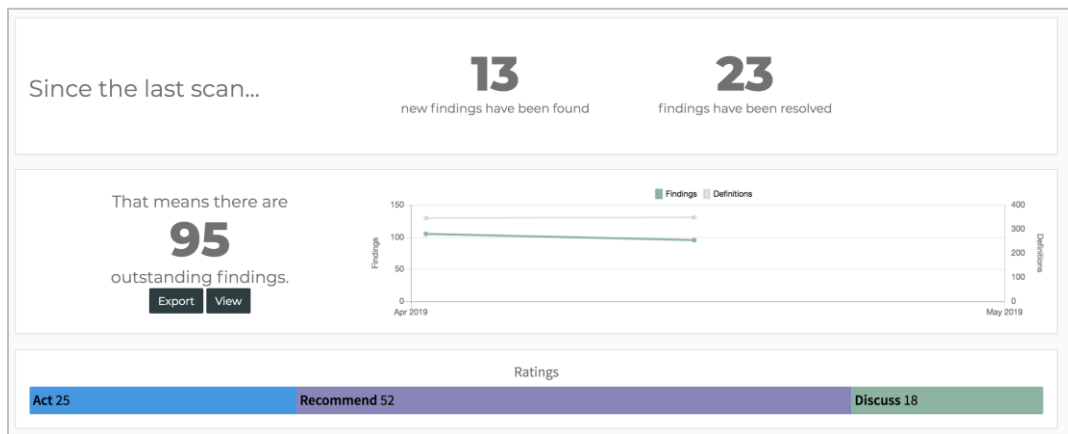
Since the last scan...

13
new findings have been found

23
findings have been resolved

That means there are
95
outstanding findings.

Export View

Findings Definitions

150
100
50
0

Findings

400
300
200
100
0

Definitions

Apr 2019
May 2019

Ratings

Act 25 Recommend 52 Discuss 18